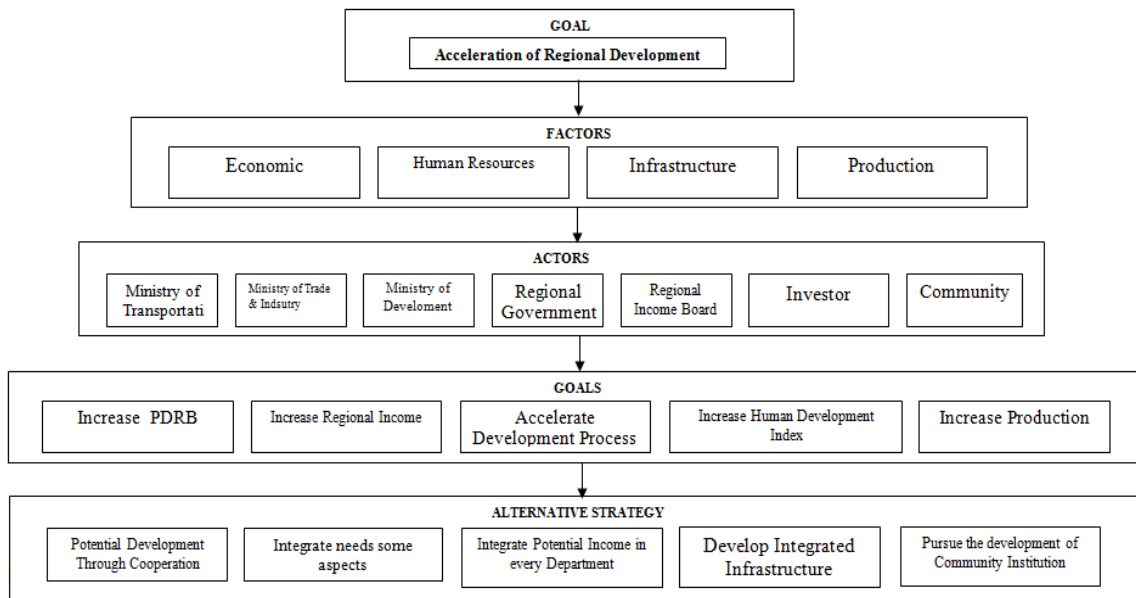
GOAL

Acceleration of Regional Development

FACTORS

Economic

Human Resources

Infrastructure

Production

ACTORS

Ministry of Transportati

Ministry of Trade & Indsutry

Ministry of Develoment

Regional Government

Regional Income Board

Investor

Community

GOALS

Increase PDRB

Increase Regional Income

Accelerate Development Process

Increase Human Development Index

Increase Production

ALTERNATIVE STRATEGY

Potential Development Through Cooperation

Integrate needs some aspects

Integrate Potential Income in every Department

Develop Integrated Infrastructure

Pursue the development of Community Institution